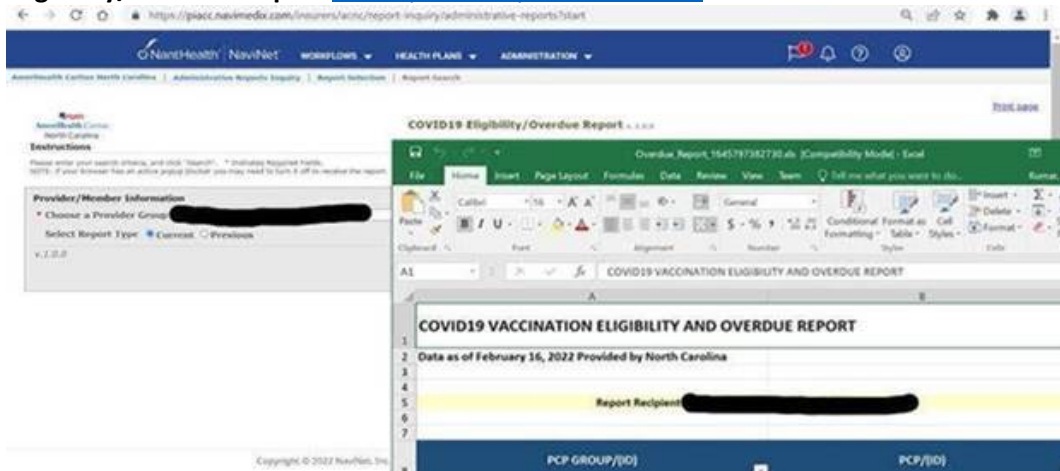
https://piacc.navimedix.com/insurers/acnc/report-inquiry/administrative-reports?start

NantHealth NaviNet WORKFLOWS HEALTH PLANS ADMINISTRATION

AmeriHealth Caritas North Carolina | Administrative Reports Inquiry | Report Selection | Report Search

Print page

AmeriHealth Caritas North Carolina

COVID19 Eligibility/Overdue Report v.1.0.0

Instructions

Please enter your search criteria, and click "Search". * Indicates Required Fields. NOTE: If your browser has an active popup blocker you may need to turn it off to receive the report.

Provider/Member Information

* Choose a Provider Group

Select Report Type Current Previous

v.1.0.0

Overdue_Report_1645797382730.xls [Compatibility Mode] - Excel

File Home Insert Page Layout Formulas Data Review View Team Tell me what you want to do...

Paste Calibri 16 General Conditional Formatting Format as Table Cell Styles Insert Delete Format

Clipboard Font Alignment Number Styles Cells

A1 COVID19 VACCINATION ELIGIBILITY AND OVERDUE REPORT

A B

1 COVID19 VACCINATION ELIGIBILITY AND OVERDUE REPORT

2 Data as of February 16, 2022 Provided by North Carolina

3

4

5 Report Recipient

6

7

PCP GROUP/(ID) PCP/(ID)

Copyright © 2022 NaviNet, Inc.